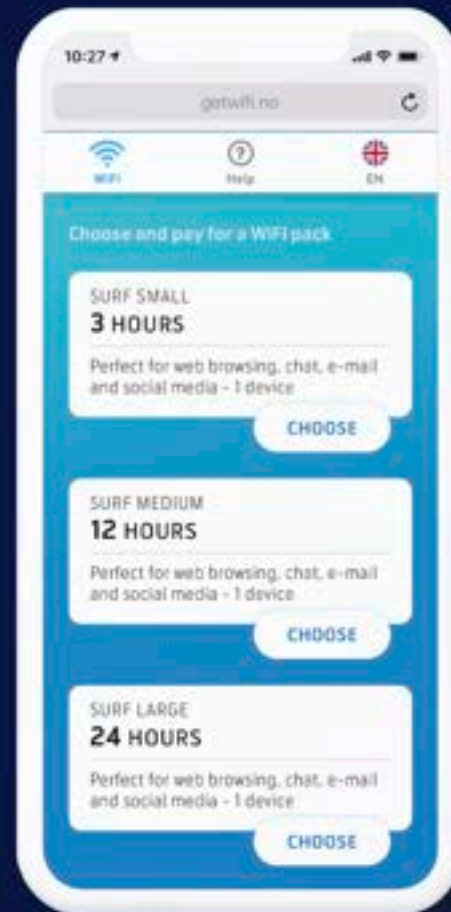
10:27

getwifi.no

WIFI
Help
EN

Choose and pay for a WIFI pack

SURF SMALL
3 HOURS
Perfect for web browsing, chat, e-mail and social media - 1 device
CHOOSE

SURF MEDIUM
12 HOURS
Perfect for web browsing, chat, e-mail and social media - 1 device
CHOOSE

SURF LARGE
24 HOURS
Perfect for web browsing, chat, e-mail and social media - 1 device
CHOOSE